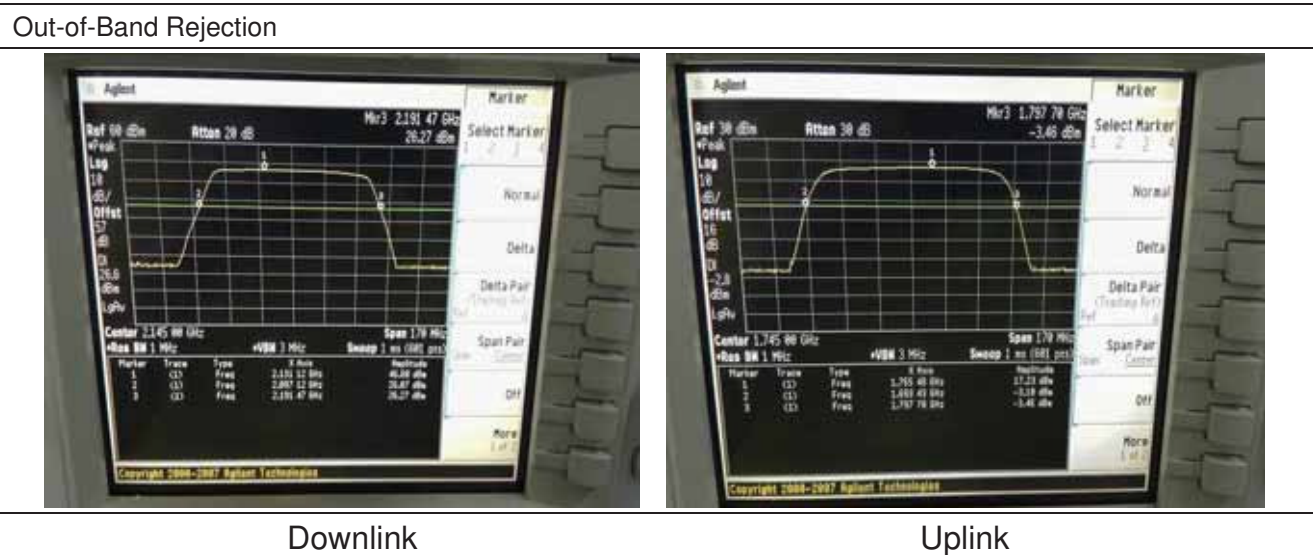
Out-of-Band Rejection

Agilent

Mkr3 2.191 47 GHz
26.27 dBm

Ref 60 dBm Atten 20 dB
#Peak
Log
10
dB/
Offst
57
dB
Dl
26.6
dBm
LgAv

Center 2.145 00 GHz
#Res BW 1 MHz
#VBW 3 MHz
Span 170 MHz
Sweep 1 ms (601 pts)

| Marker | Trace | Type | X Axis | Amplitude |
|---|---|---|---|---|
| 1 | (1) | Freq | 2.151 12 GHz | 46.08 dBm |
| 2 | (1) | Freq | 2.097 12 GHz | 26.67 dBm |
| 3 | (1) | Freq | 2.191 47 GHz | 26.27 dBm |

Copyright 2000-2007 Agilent Technologies

Marker
Select Marker
1 2 3 4
Normal
Delta
Delta Pair
(Tracking Ref)
Ref Δ
Span Pair
Span Center
Off
More
1 of 2

Agilent

Mkr3 1.797 70 GHz
-3.46 dBm

Ref 30 dBm Atten 30 dB
#Peak
Log
10
dB/
Offst
16
dB
Dl
-2.8
dBm
LgAv

Center 1.745 00 GHz
#Res BW 1 MHz
#VBW 3 MHz
Span 170 MHz
Sweep 1 ms (601 pts)

| Marker | Trace | Type | X Axis | Amplitude |
|---|---|---|---|---|
| 1 | (1) | Freq | 1.755 48 GHz | 17.23 dBm |
| 2 | (1) | Freq | 1.693 43 GHz | -2.19 dBm |
| 3 | (1) | Freq | 1.797 70 GHz | -3.46 dBm |

Copyright 2000-2007 Agilent Technologies

Marker
Select Marker
1 2 3 4
Normal
Delta
Delta Pair
(Tracking Ref)
Ref Δ
Span Pair
Span Center
Off
More
1 of 2

Downlink

Uplink